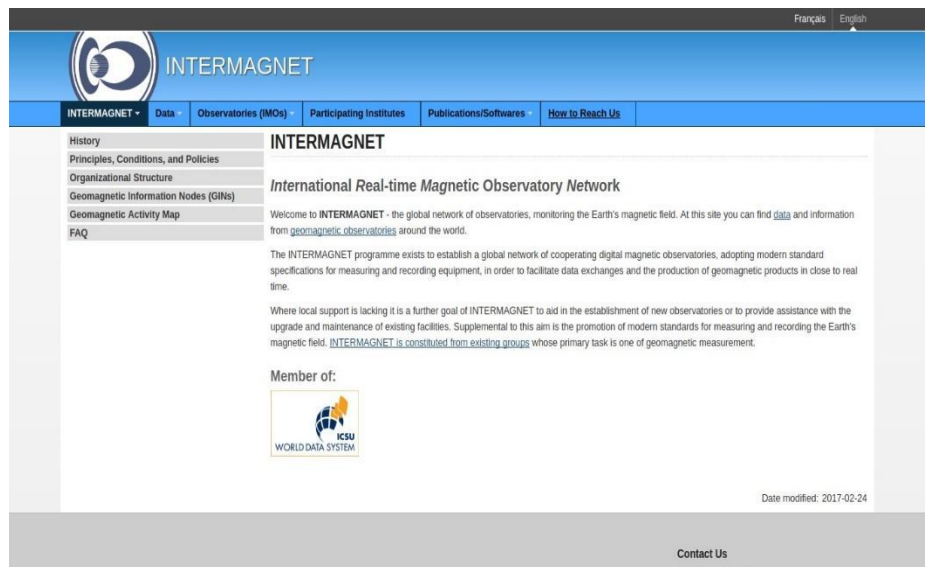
Français English

INTERMAGNET

INTERMAGNET ▾ Data Observatories (IMOs) Participating Institutes Publications/Softwares How to Reach Us

History
Principles, Conditions, and Policies
Organizational Structure
Geomagnetic Information Nodes (GINs)
Geomagnetic Activity Map
FAQ

INTERMAGNET

International Real-time Magnetic Observatory Network

Welcome to INTERMAGNET - the global network of observatories, monitoring the Earth's magnetic field. At this site you can find data and information from geomagnetic observatories around the world.

The INTERMAGNET programme exists to establish a global network of cooperating digital magnetic observatories, adopting modern standard specifications for measuring and recording equipment, in order to facilitate data exchanges and the production of geomagnetic products in close to real time.

Where local support is lacking it is a further goal of INTERMAGNET to aid in the establishment of new observatories or to provide assistance with the upgrade and maintenance of existing facilities. Supplemental to this aim is the promotion of modern standards for measuring and recording the Earth's magnetic field. INTERMAGNET is constituted from existing groups whose primary task is one of geomagnetic measurement.

Member of:

ICSU
WORLD DATA SYSTEM

Date modified: 2017-02-24

Contact Us